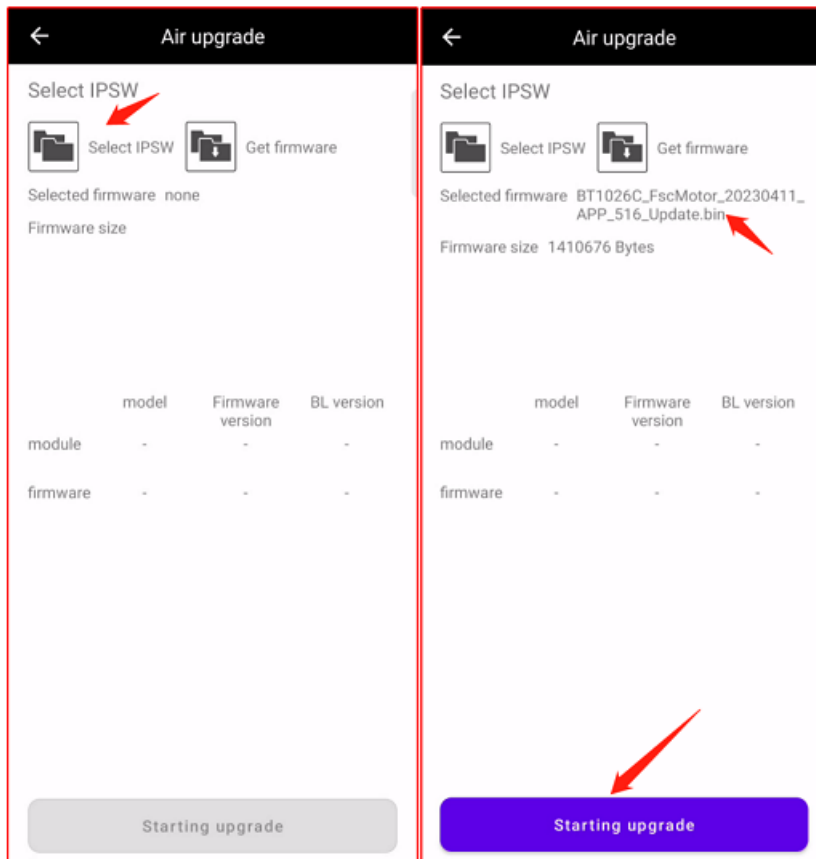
Air upgrade

Select IPSW

Select IPSW

Get firmware

Selected firmware none

Firmware size

| | model | Firmware version | BL version |
|---|---|---|---|
| module | - | - | - |
| firmware | - | - | - |

Starting upgrade

Air upgrade

Select IPSW

Select IPSW

Get firmware

Selected firmware BT1026C_FscMotor_20230411_APP_516_Update.bin

Firmware size 1410676 Bytes

| | model | Firmware version | BL version |
|---|---|---|---|
| module | - | - | - |
| firmware | - | - | - |

Starting upgrade